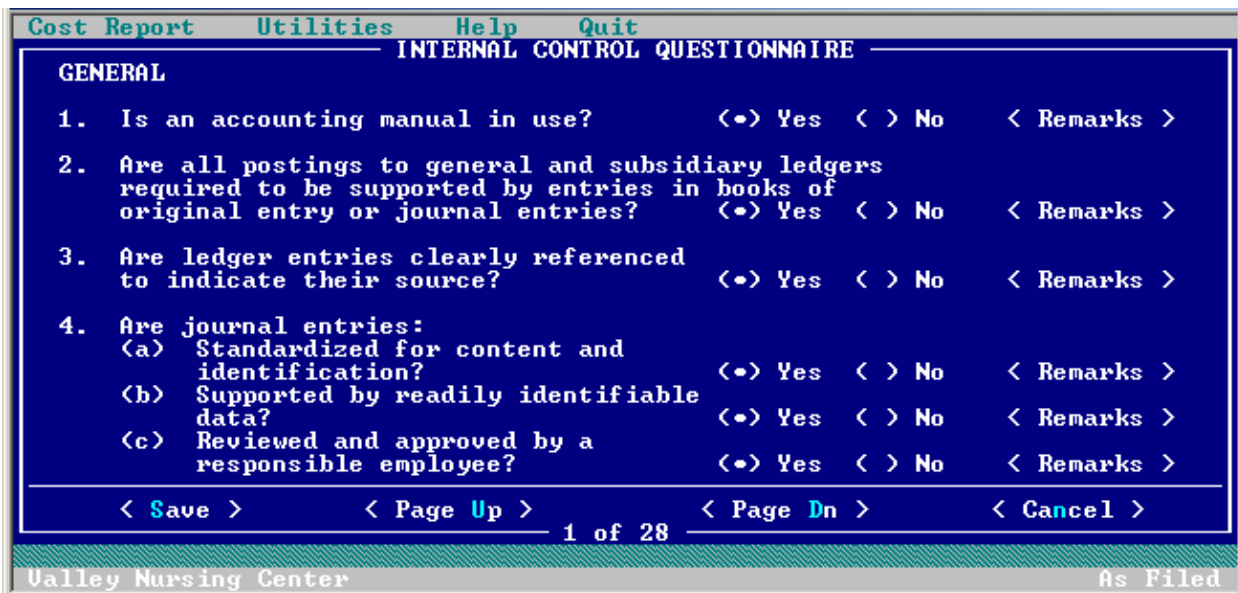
Cost Report Utilities Help Quit

INTERNAL CONTROL QUESTIONNAIRE

GENERAL

1. Is an accounting manual in use? (•) Yes ( ) No < Remarks >

2. Are all postings to general and subsidiary ledgers required to be supported by entries in books of original entry or journal entries? (•) Yes ( ) No < Remarks >

3. Are ledger entries clearly referenced to indicate their source? (•) Yes ( ) No < Remarks >

4. Are journal entries:
(a) Standardized for content and identification? (•) Yes ( ) No < Remarks >
(b) Supported by readily identifiable data? (•) Yes ( ) No < Remarks >
(c) Reviewed and approved by a responsible employee? (•) Yes ( ) No < Remarks >

< Save > < Page Up > < Page Dn > < Cancel >

1 of 28

Valley Nursing Center As Filed